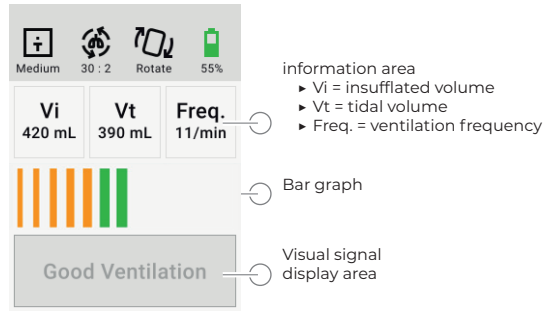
Medium 30 : 2 Rotate 55%

Vi
420 mL

Vt
390 mL

Freq.
11/min

Good Ventilation

information area
▸ Vi = insufflated volume
▸ Vt = tidal volume
▸ Freq. = ventilation frequency

Bar graph

Visual signal display area